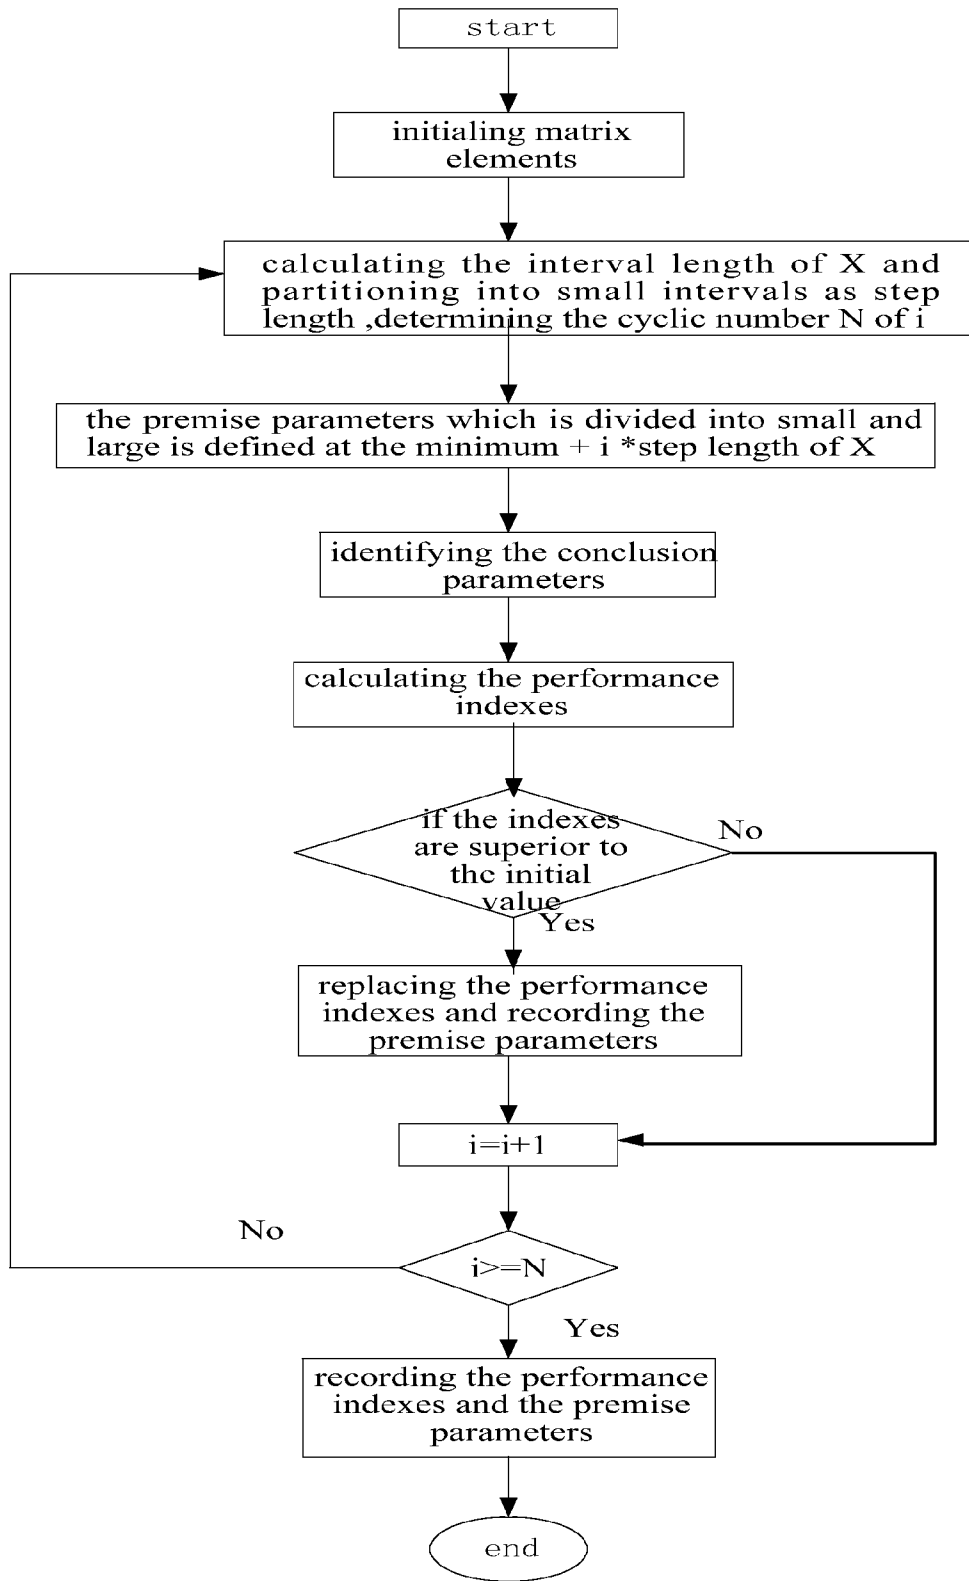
start

initialing matrix elements

calculating the interval length of X and partitioning into small intervals as step length ,determining the cyclic number N of i

the premise parameters which is divided into small and large is defined at the minimum + i *step length of X

identifying the conclusion parameters

calculating the performance indexes

if the indexes are superior to thc initial value

No

Yes

replacing the performance indexes and recording the premise parameters

i=i+1

No

i>=N

Yes

recording the performance indexes and the premise parameters

end